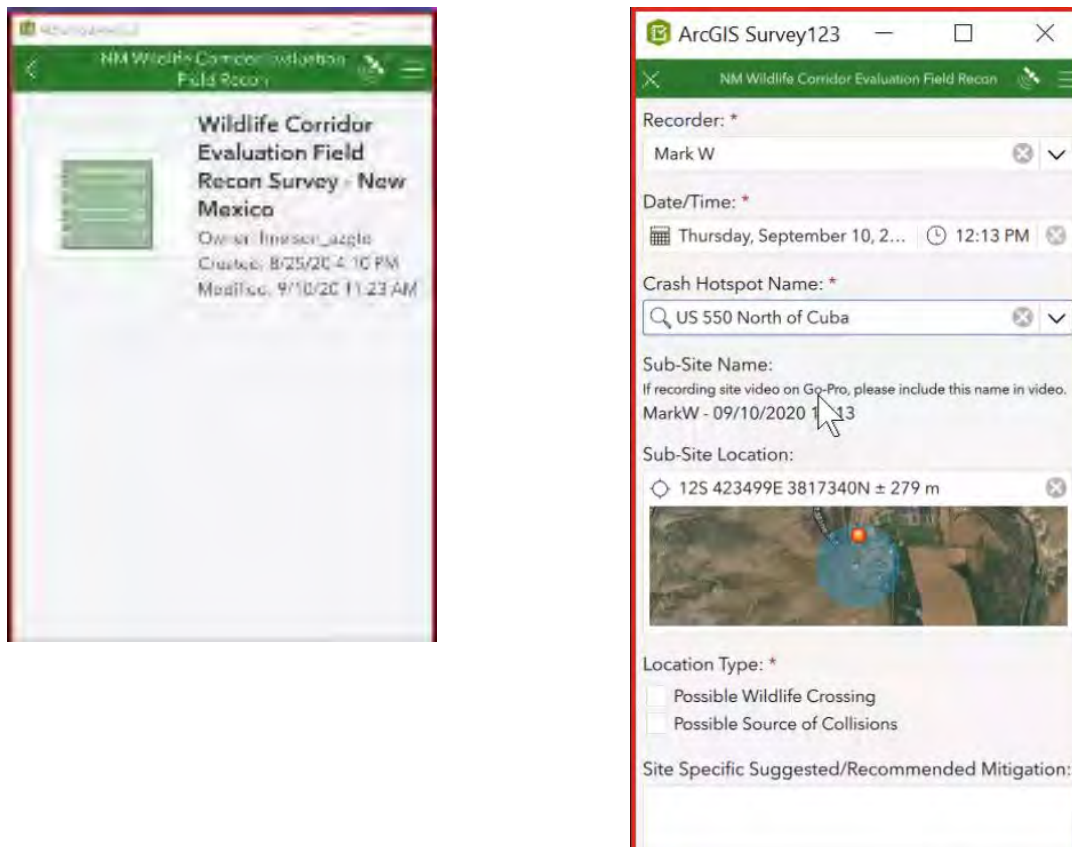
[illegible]

NM Wildlife Corridor Evaluation Field Recon

Wildlife Corridor Evaluation Field Recon Survey - New Mexico

Owner: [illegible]

Created: 8/25/20 4:10 PM

Modified: 9/10/20 11:23 AM

ArcGIS Survey123

NM Wildlife Corridor Evaluation Field Recon

Recorder: *

Mark W

Date/Time: *

Thursday, September 10, 2...

12:13 PM

Crash Hotspot Name: *

US 550 North of Cuba

Sub-Site Name:

If recording site video on Go-Pro, please include this name in video.

MarkW - 09/10/2020 1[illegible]13

Sub-Site Location:

12S 423499E 3817340N ± 279 m

Location Type: *

Possible Wildlife Crossing

Possible Source of Collisions

Site Specific Suggested/Recommended Mitigation: